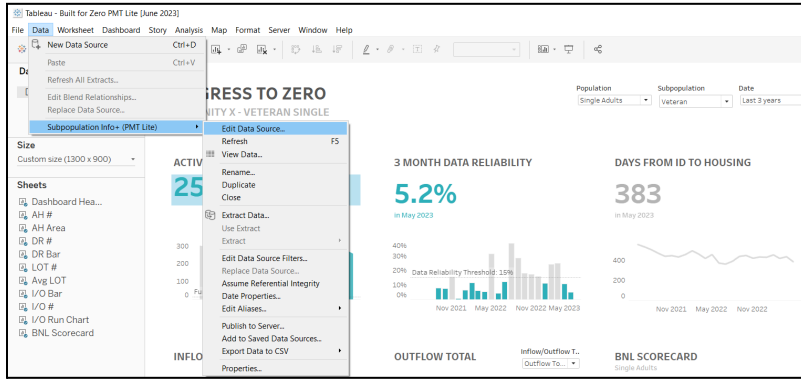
Tableau - Built for Zero PMT Lite [June 2023]

File Data Worksheet Dashboard Story Analysis Map Format Server Window Help

New Data Source Ctrl+D
Paste Ctrl+V
Refresh All Extracts...
Edit Blend Relationships...
Replace Data Source...
Subpopulation Info+ (PMT Lite)

Edit Data Source...
Refresh F5
View Data...
Rename...
Duplicate
Close
Extract Data...
Use Extract
Extract
Edit Data Source Filters...
Replace Data Source...
Assume Referential Integrity
Date Properties...
Edit Aliases...
Publish to Server...
Add to Saved Data Sources...
Export Data to CSV
Properties...

Da
D

GRESS TO ZERO
NITY X - VETERAN SINGLE

Population
Single Adults
Subpopulation
Veteran
Date
Last 3 years

Size
Custom size (1300 x 900)

Sheets
Dashboard Hea...
AH #
AH Area
DR #
DR Bar
LOT #
Avg LOT
I/O Bar
I/O #
I/O Run Chart
BNL Scorecard

ACTIV
25
300
200
100
0 Fu

3 MONTH DATA RELIABILITY
5.2%
in May 2023
40%
30%
20% Data Reliability Threshold: 15%
10%
0%
Nov 2021 May 2022 Nov 2022 May 2023

DAYS FROM ID TO HOUSING
383
in May 2023
400
200
0
Nov 2021 May 2022 Nov 2022

INFLO
OUTFLOW TOTAL
Inflow/Outflow T...
Outflow To...
BNL SCORECARD
Single Adults